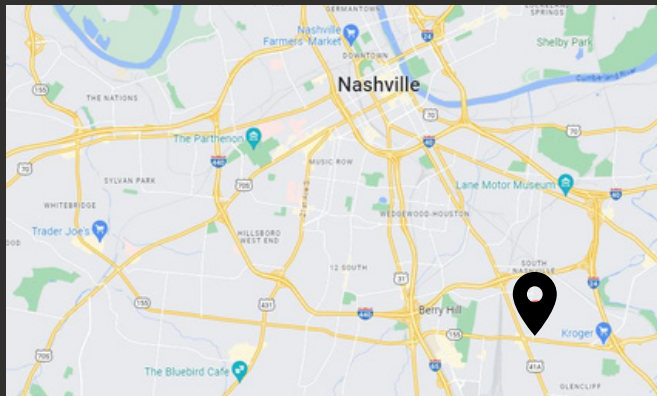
GERMANTOWN
Nashville Farmers Market
DOWNTOWN
Nashville
Shelby Park
SPRINGS
Cumberland
24
155
THE NATIONS
70
The Parthenon
440
40
MUSIC ROW
SYLVAN PARK
705
Lane Motor Museum
WHITEBRIDGE
WEDGEWOOD-HOUSTON
Trader Joe's
HILLSBORO WEST END
12 SOUTH
SOUTH NASHVILLE
31
24
155
431
440
Berry Hill
Kroger
155
705
The Bluebird Cafe
41A
GLENCLIFF